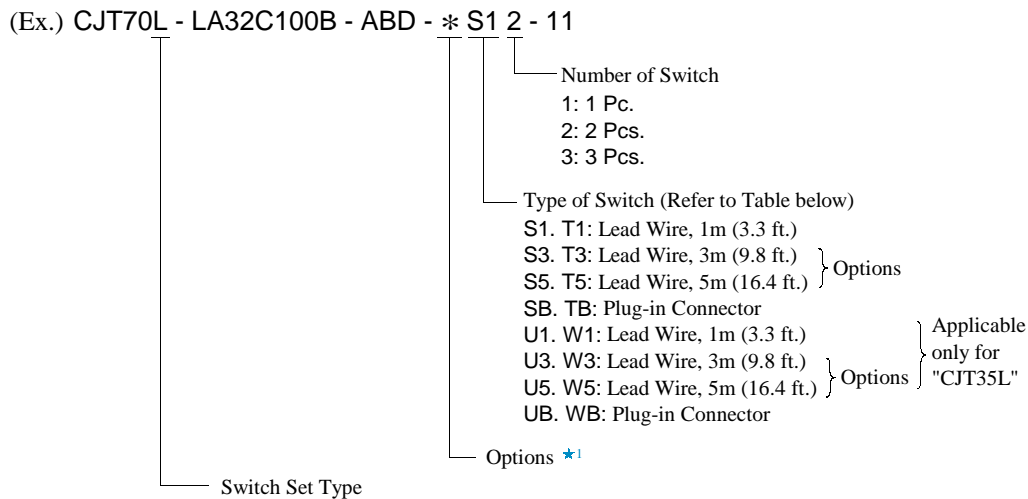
(Ex.) CJT70L - LA32C100B - ABD - ∗ S1 2 - 11

Number of Switch
1: 1 Pc.
2: 2 Pcs.
3: 3 Pcs.

Type of Switch (Refer to Table below)
S1. T1: Lead Wire, 1m (3.3 ft.)
S3. T3: Lead Wire, 3m (9.8 ft.)
S5. T5: Lead Wire, 5m (16.4 ft.)
Options
SB. TB: Plug-in Connector
U1. W1: Lead Wire, 1m (3.3 ft.)
U3. W3: Lead Wire, 3m (9.8 ft.)
U5. W5: Lead Wire, 5m (16.4 ft.)
Options
Applicable only for "CJT35L"
UB. WB: Plug-in Connector

Options ★1

Switch Set Type